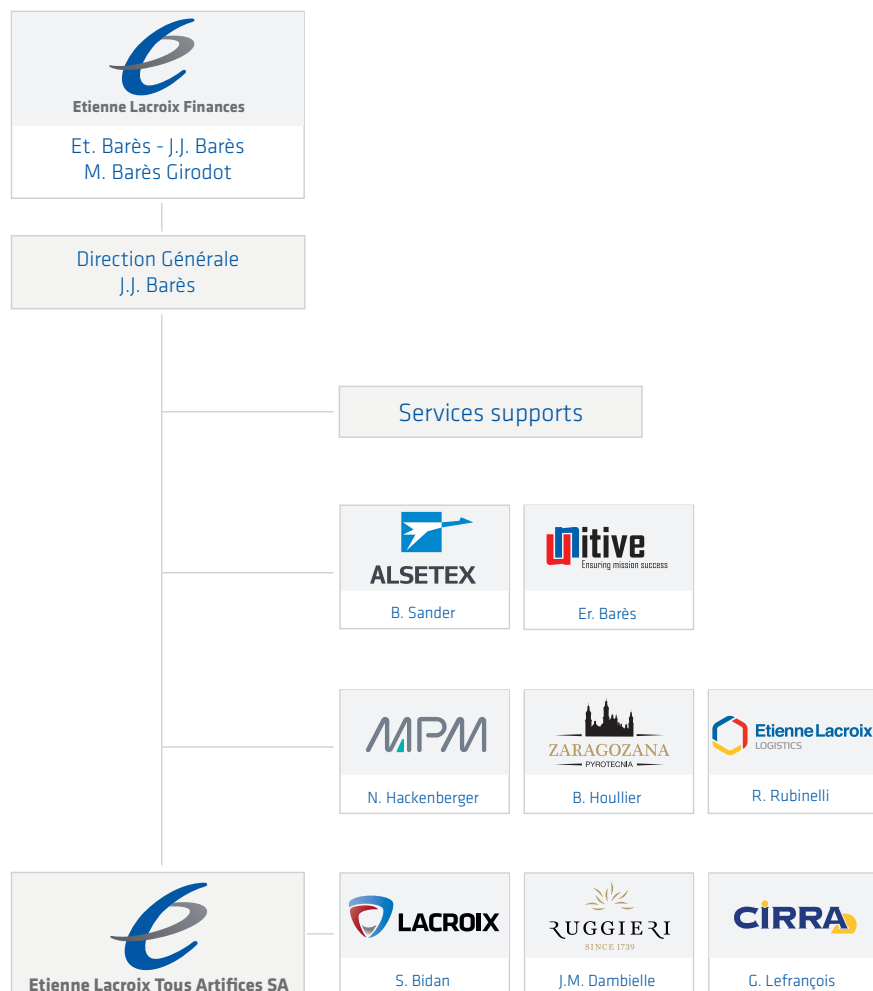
Etienne Lacroix Finances

Et. Barès - J.J. Barès
M. Barès Girodot

Direction Générale
J.J. Barès

Services supports

ALSETEX
B. Sander

Nitive
Ensuring mission success
Er. Barès

MPM
N. Hackenberger

ZARAGOZANA
PYROTECNIA
B. Houllier

Etienne Lacroix
LOGISTICS
R. Rubinelli

Etienne Lacroix Tous Artifices SA

LACROIX
S. Bidan

RUGGIERI
SINCE 1739
J.M. Dambielle

CIRRA
G. Lefrançois